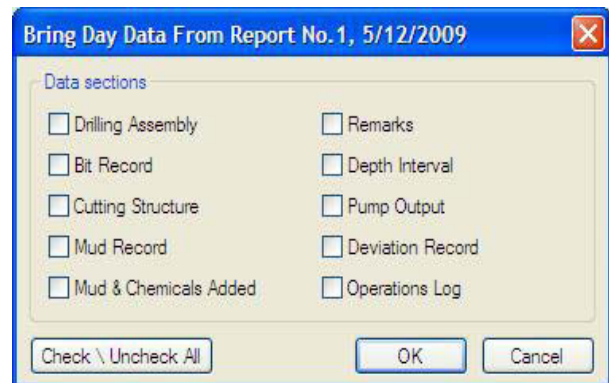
Bring Day Data From Report No.1, 5/12/2009

Data sections

Drilling Assembly
Bit Record
Cutting Structure
Mud Record
Mud & Chemicals Added

Remarks
Depth Interval
Pump Output
Deviation Record
Operations Log

Check \ Uncheck All

OK

Cancel